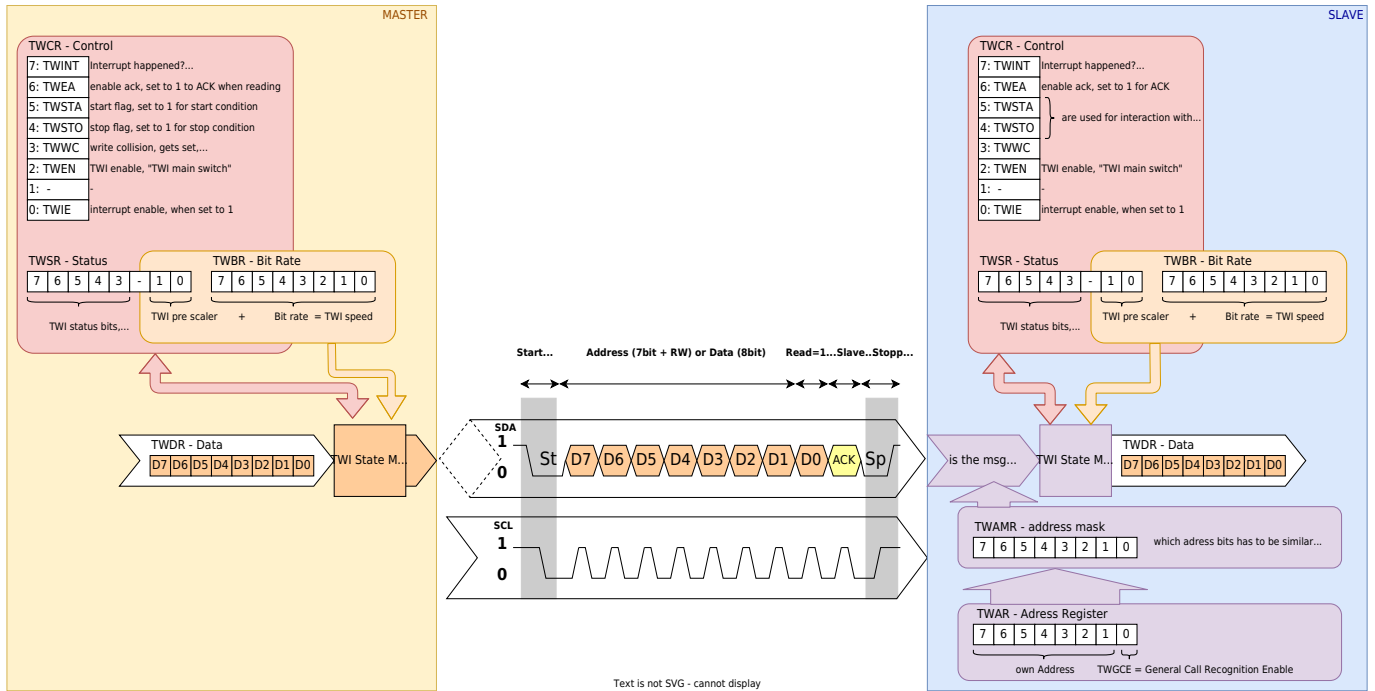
MASTER

TWCR - Control

| | |
|---|---|
| 7: TWINT | Interrupt happened?... |
| 6: TWEA | enable ack, set to 1 to ACK when reading |
| 5: TWSTA | start flag, set to 1 for start condition |
| 4: TWSTO | stop flag, set to 1 for stop condition |
| 3: TWWC | write collision, gets set,... |
| 2: TWEN | TWI enable, "TWI main switch" |
| 1: - | - |
| 0: TWIE | interrupt enable, when set to 1 |

TWSR - Status

| 7 | 6 | 5 | 4 | 3 | - | 1 | 0 |
|---|---|---|---|---|---|---|---|

TWI status bits,... TWI pre scaler

TWBR - Bit Rate

| 7 | 6 | 5 | 4 | 3 | 2 | 1 | 0 |
|---|---|---|---|---|---|---|---|

+ Bit rate = TWI speed

TWDR - Data

| D7 | D6 | D5 | D4 | D3 | D2 | D1 | D0 |
|---|---|---|---|---|---|---|---|

TWI State M...

Start... Address (7bit + RW) or Data (8bit) Read=1... Slave.. Stopp...

SDA
1
0
St D7 D6 D5 D4 D3 D2 D1 D0 ACK Sp

SCL
1
0

Text is not SVG - cannot display

SLAVE

TWCR - Control

| | |
|---|---|
| 7: TWINT | Interrupt happened?... |
| 6: TWEA | enable ack, set to 1 for ACK |
| 5: TWSTA | are used for interaction with... |
| 4: TWSTO | |
| 3: TWWC | |
| 2: TWEN | TWI enable, "TWI main switch" |
| 1: - | - |
| 0: TWIE | interrupt enable, when set to 1 |

TWSR - Status

| 7 | 6 | 5 | 4 | 3 | - | 1 | 0 |
|---|---|---|---|---|---|---|---|

TWI status bits,... TWI pre scaler

TWBR - Bit Rate

| 7 | 6 | 5 | 4 | 3 | 2 | 1 | 0 |
|---|---|---|---|---|---|---|---|

+ Bit rate = TWI speed

is the msg... TWI State M...

TWDR - Data

| D7 | D6 | D5 | D4 | D3 | D2 | D1 | D0 |
|---|---|---|---|---|---|---|---|

TWAMR - address mask

| 7 | 6 | 5 | 4 | 3 | 2 | 1 | 0 |
|---|---|---|---|---|---|---|---|

which adress bits has to be similar...

TWAR - Adress Register

| 7 | 6 | 5 | 4 | 3 | 2 | 1 | 0 |
|---|---|---|---|---|---|---|---|

own Address TWGCE = General Call Recognition Enable